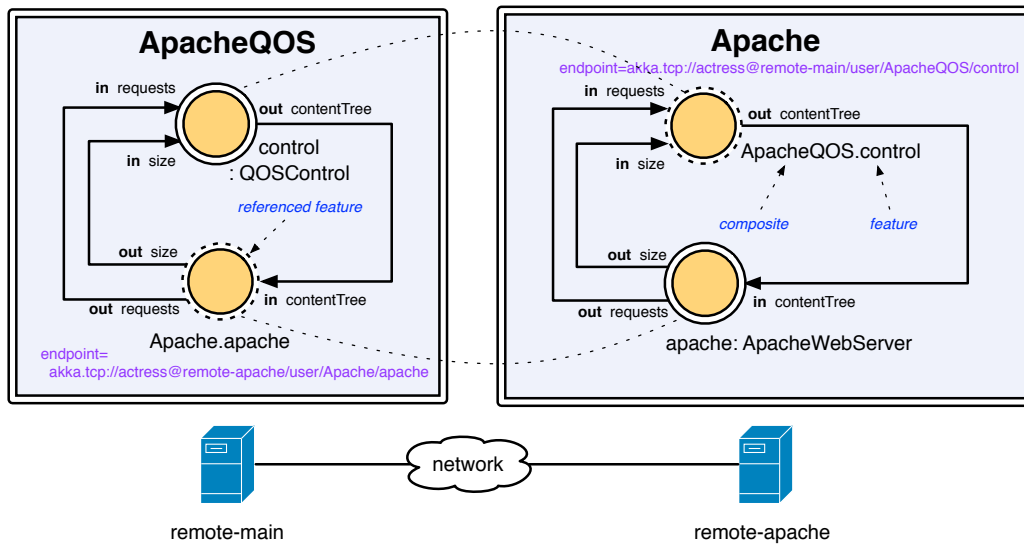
ApacheQOS

in requests

out contentTree

control
: QOSControl

in size

referenced feature

out size

in contentTree

out requests

Apache.apache

endpoint=
akka.tcp://actress@remote-apache/user/Apache/apache

Apache

endpoint=akka.tcp://actress@remote-main/user/ApacheQOS/control

in requests

out contentTree

ApacheQOS.control

in size

composite

feature

out size

in contentTree

out requests

apache: ApacheWebServer

network

remote-main

remote-apache